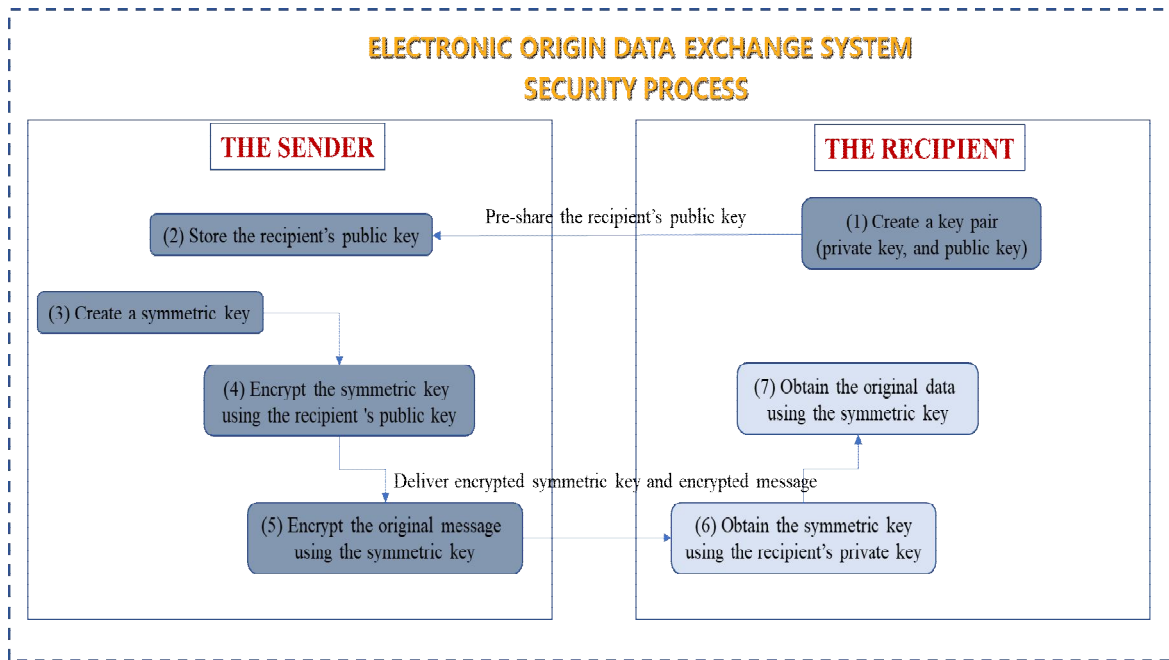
ELECTRONIC ORIGIN DATA EXCHANGE SYSTEM
SECURITY PROCESS

THE SENDER

(2) Store the recipient's public key

(3) Create a symmetric key

(4) Encrypt the symmetric key using the recipient 's public key

(5) Encrypt the original message using the symmetric key

THE RECIPIENT

(1) Create a key pair (private key, and public key)

(7) Obtain the original data using the symmetric key

(6) Obtain the symmetric key using the recipient's private key

Pre-share the recipient's public key

Deliver encerypted symmetric key and encerypted message